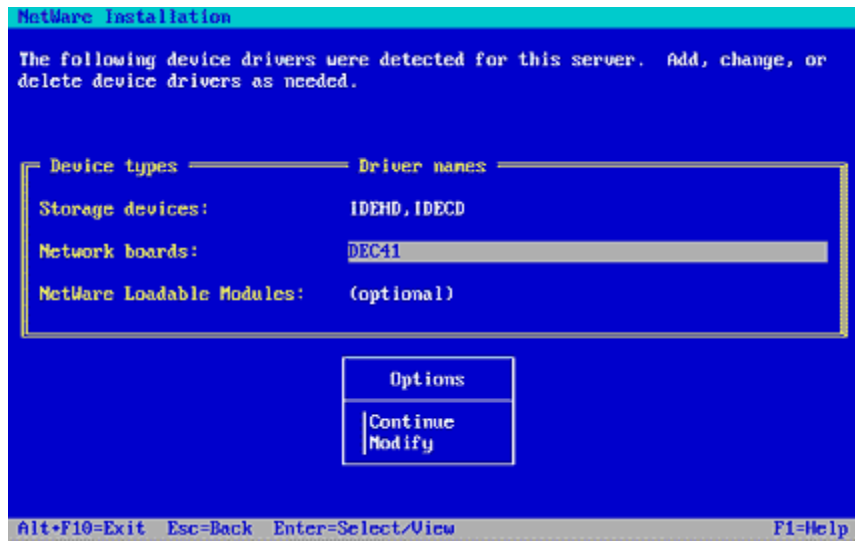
NetWare Installation

The following device drivers were detected for this server. Add, change, or delete device drivers as needed.

| Device types | Driver names |
|---|---|
| Storage devices: | IDEHD, IDECD |
| Network boards: | DEC41 |
| NetWare Loadable Modules: | (optional) |

Options

Continue
Modify

Alt+F10=Exit Esc=Back Enter=Select/View F1=Help